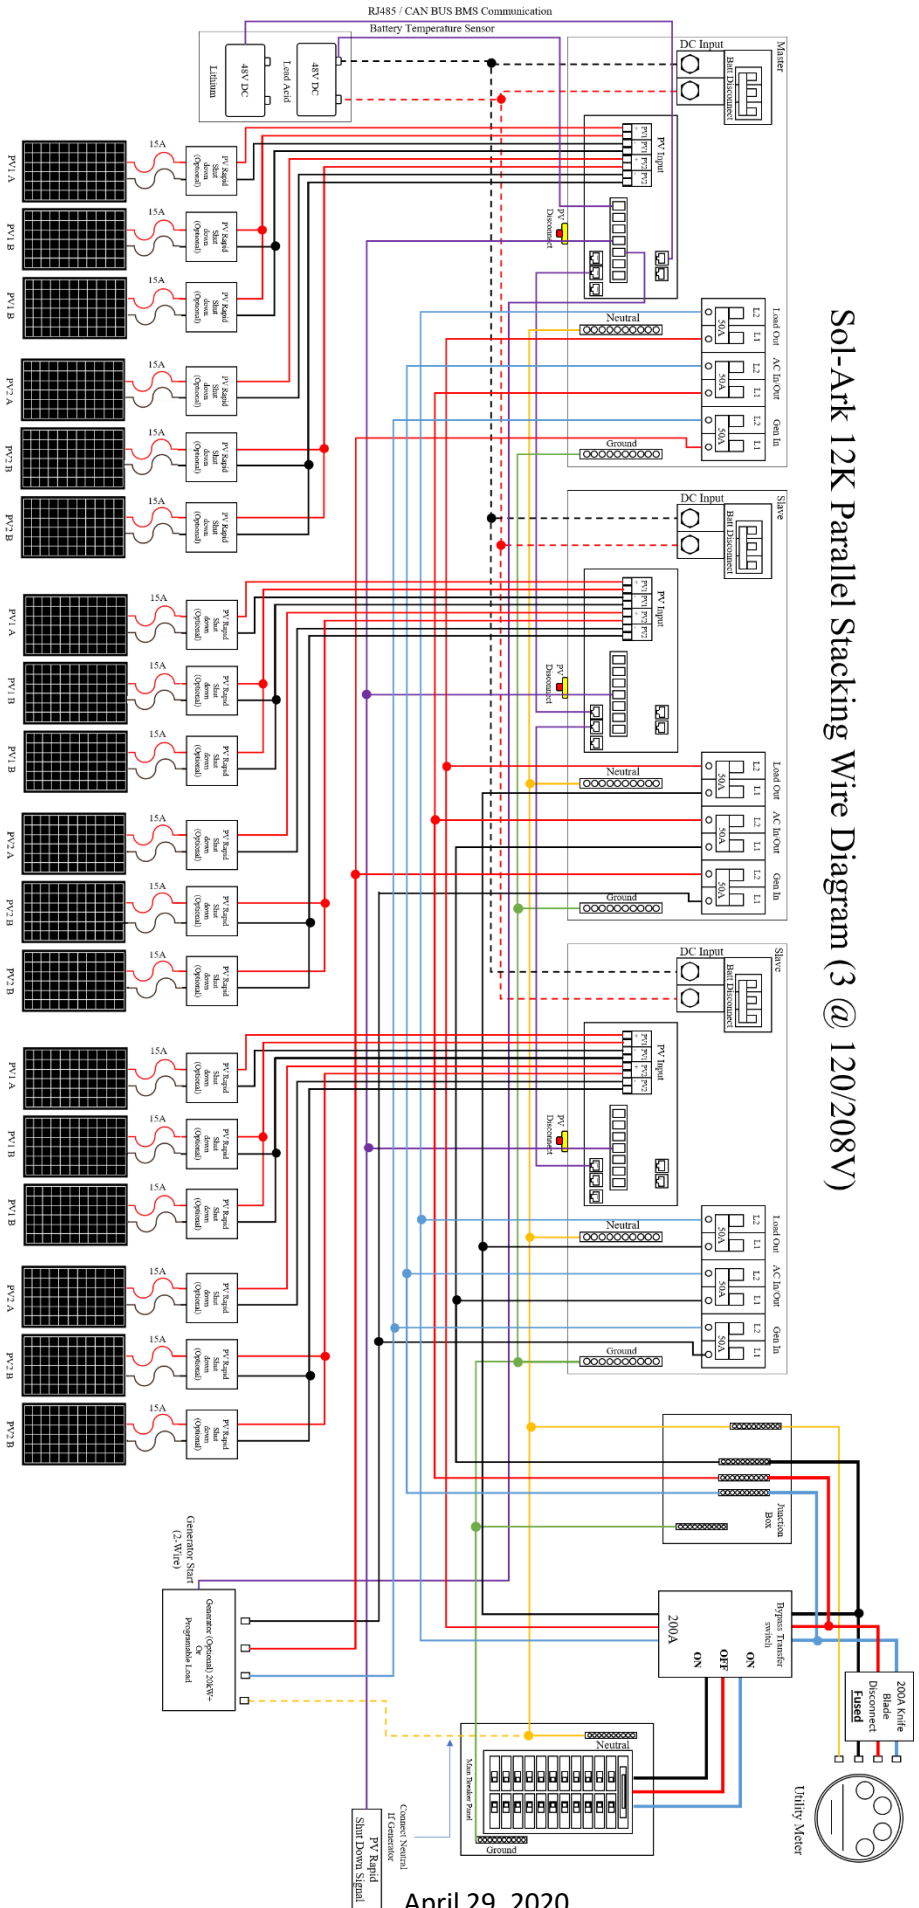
Sol-Ark 12K Parallel Stacking Wire Diagram (3 @ 120/208V)

RJ485 / CAN BUS BMS Communication
Battery Temperature Sensor

Lithium
48V DC
Lead Acid
48V DC

Master
DC Input
Batt Disconnect
PV Input
PV1 PV1 PV1 PV2 PV2 PV2
PV Disconnect
Neutral
Load Out
L2 L1
50A
AC In/Out
L2 L1
50A
Gen In
L2 L1
50A
Ground

Slave
DC Input
Batt Disconnect
PV Input
PV1 PV1 PV1 PV2 PV2 PV2
PV Disconnect
Neutral
Load Out
L2 L1
50A
AC In/Out
L2 L1
50A
Gen In
L2 L1
50A
Ground

Slave
DC Input
Batt Disconnect
PV Input
PV1 PV1 PV1 PV2 PV2 PV2
PV Disconnect
Neutral
Load Out
L2 L1
50A
AC In/Out
L2 L1
50A
Gen In
L2 L1
50A
Ground

PV1 A
15A
PV Rapid Shut down (Optional)
PV1 B
15A
PV Rapid Shut down (Optional)
PV1 B
15A
PV Rapid Shut down (Optional)
PV2 A
15A
PV Rapid Shut down (Optional)
PV2 B
15A
PV Rapid Shut down (Optional)
PV2 B
15A
PV Rapid Shut down (Optional)

PV1 A
15A
PV Rapid Shut down (Optional)
PV1 B
15A
PV Rapid Shut down (Optional)
PV1 B
15A
PV Rapid Shut down (Optional)
PV2 A
15A
PV Rapid Shut down (Optional)
PV2 B
15A
PV Rapid Shut down (Optional)
PV2 B
15A
PV Rapid Shut down (Optional)

PV1 A
15A
PV Rapid Shut down (Optional)
PV1 B
15A
PV Rapid Shut down (Optional)
PV1 B
15A
PV Rapid Shut down (Optional)
PV2 A
15A
PV Rapid Shut down (Optional)
PV2 B
15A
PV Rapid Shut down (Optional)
PV2 B
15A
PV Rapid Shut down (Optional)

Junction Box

Generator Start (2-Wire)
Generator (Optional) 20kW- Or Programmable Load

Bypass Transfer switch
200A
ON
OFF
ON

200A Knife Blade Disconnect Fused

Utility Meter

Neutral
Main Breaker Panel
Ground

Connect Neutral If Generator

PV Rapid Shut Down Signal

April 29, 2020